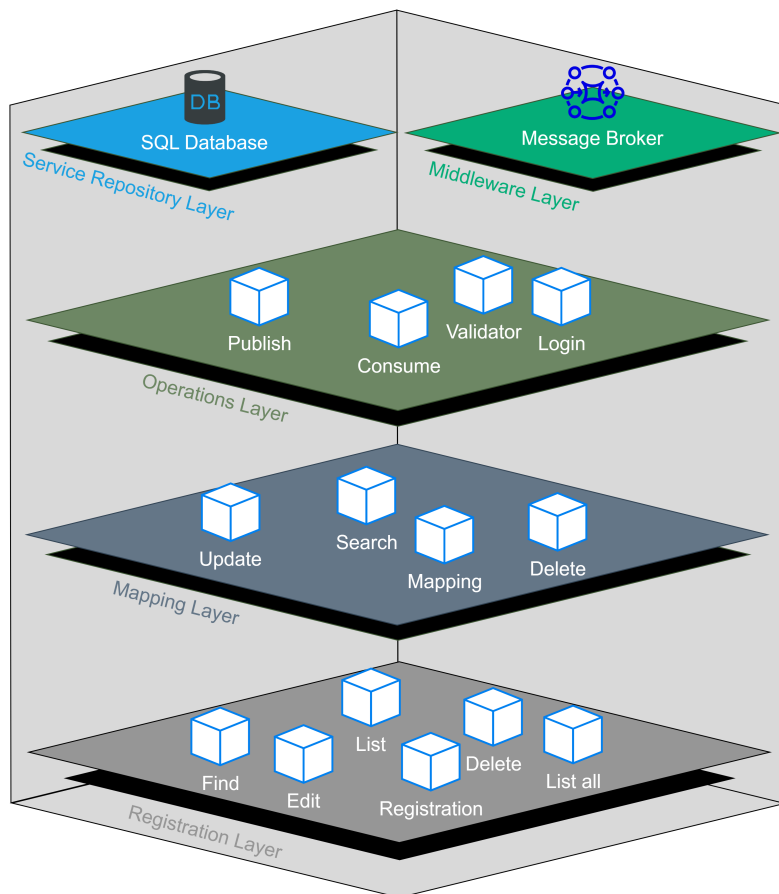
DB
SQL Database
Service Repository Layer

Message Broker
Middleware Layer

Publish
Consume
Validator
Login
Operations Layer

Update
Search
Mapping
Delete
Mapping Layer

List
Find
Edit
Registration
Delete
List all
Registration Layer